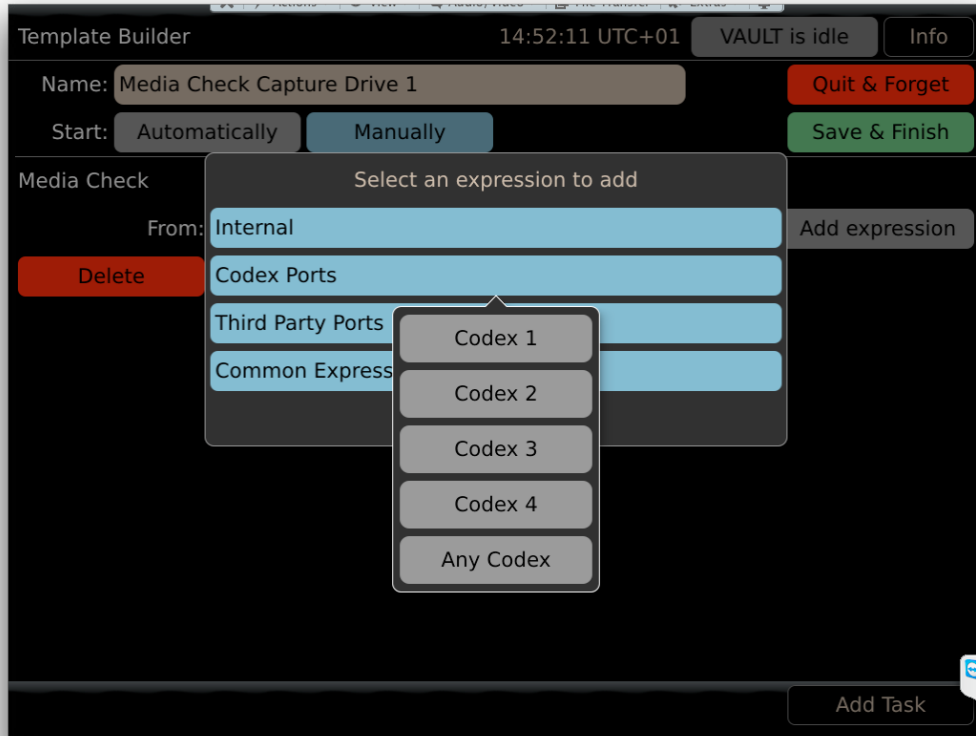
Actions View Audio/Video File Transfer Extras

Template Builder 14:52:11 UTC+01 VAULT is idle Info

Name: Media Check Capture Drive 1

Quit & Forget

Start: Automatically Manually

Save & Finish

Media Check

From:

Add expression

Delete

Select an expression to add

Internal

Codex Ports

Third Party Ports

Common Express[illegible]

Codex 1

Codex 2

Codex 3

Codex 4

Any Codex

Add Task